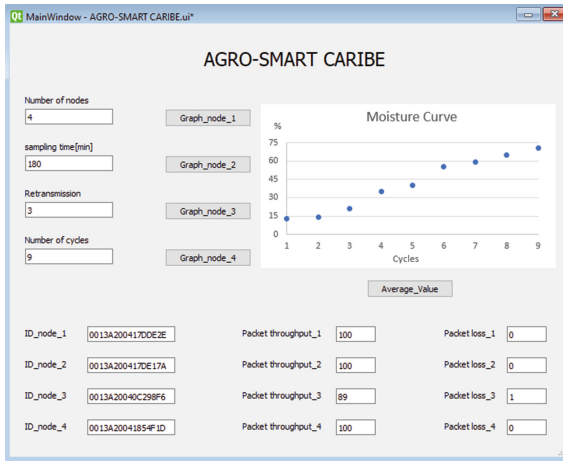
Qt MainWindow - AGRO-SMART CARIBE.ui*

AGRO-SMART CARIBE

Number of nodes
4

Graph_node_1

sampling time[min]
180

Graph_node_2

Retransmission
3

Graph_node_3

Number of cycles
9

Graph_node_4

Moisture Curve
%
75
60
45
30
15
0
1 2 3 4 5 6 7 8 9
Cycles

Average_Value

ID_node_1 0013A200417DDE2E
Packet throughput_1 100
Packet loss_1 0

ID_node_2 0013A200417DE17A
Packet throughput_2 100
Packet loss_2 0

ID_node_3 0013A20040C298F6
Packet throughput_3 89
Packet loss_3 1

ID_node_4 0013A20041854F1D
Packet throughput_4 100
Packet loss_4 0